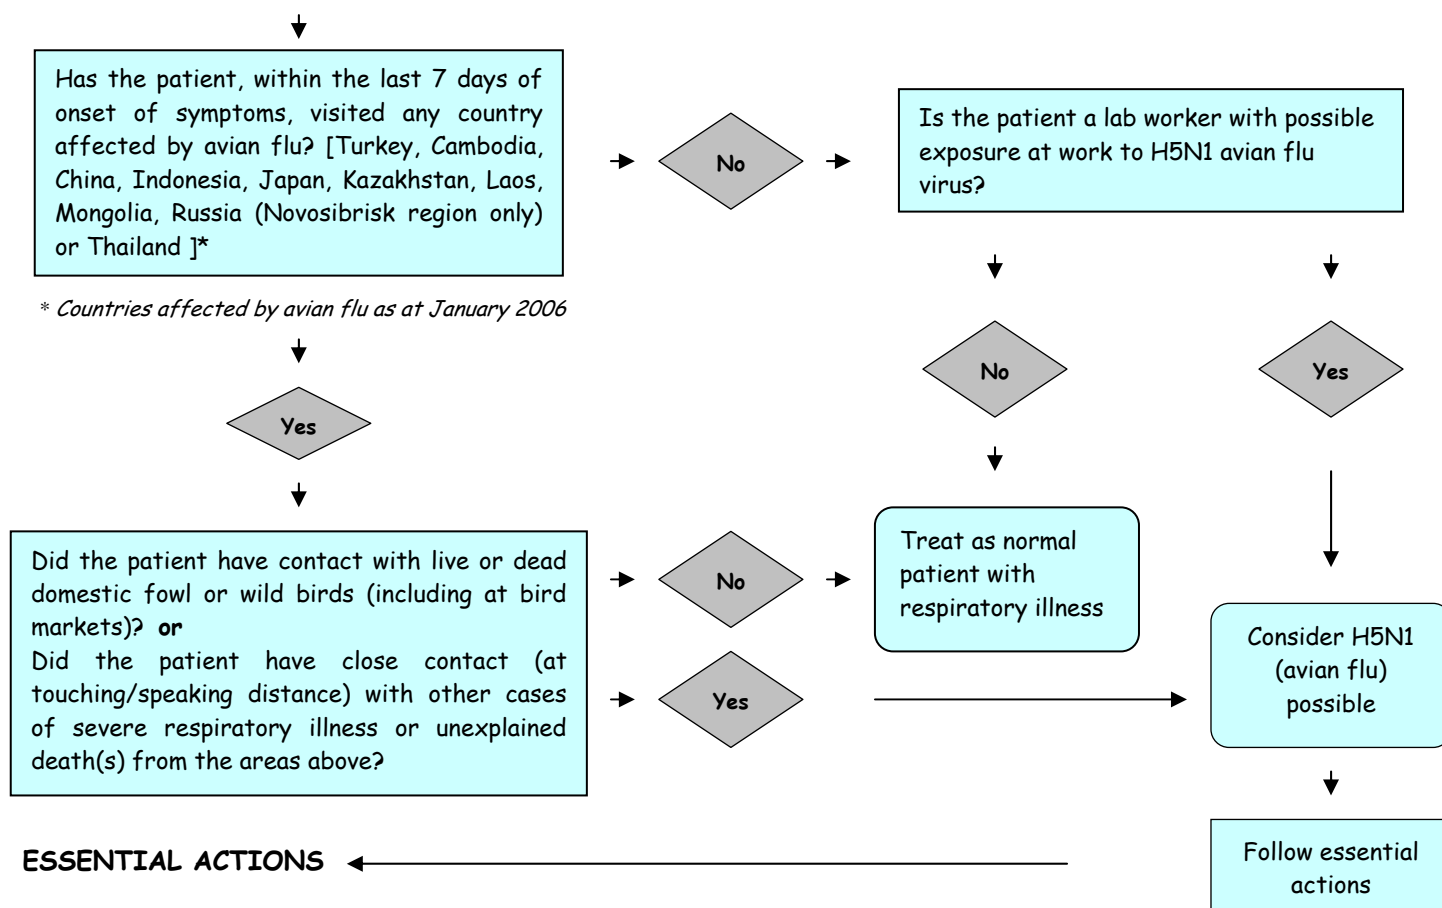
Has the patient, within the last 7 days of onset of symptoms, visited any country affected by avian flu? [Turkey, Cambodia, China, Indonesia, Japan, Kazakhstan, Laos, Mongolia, Russia (Novosibrisk region only) or Thailand ]*

No

Is the patient a lab worker with possible exposure at work to H5N1 avian flu virus?

* Countries affected by avian flu as at January 2006

No

Yes

Yes

Did the patient have contact with live or dead domestic fowl or wild birds (including at bird markets)? **or**
Did the patient have close contact (at touching/speaking distance) with other cases of severe respiratory illness or unexplained death(s) from the areas above?

No

Treat as normal patient with respiratory illness

Yes

Consider H5N1 (avian flu) possible

ESSENTIAL ACTIONS

Follow essential actions